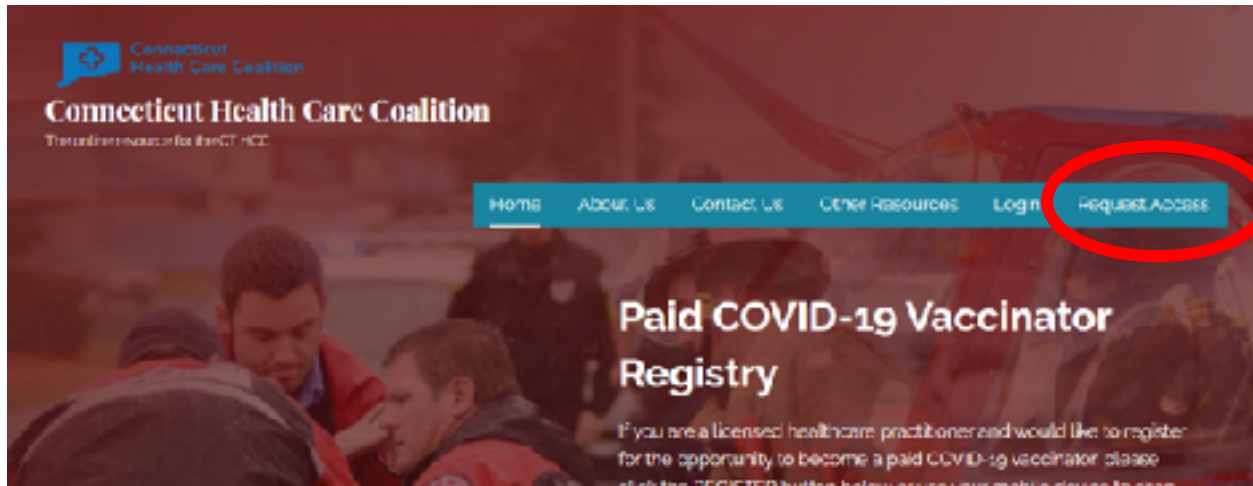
Connecticut Health Care Coalition

Connecticut Health Care Coalition

The online resource for the CT HCC

Home About Us Contact Us Other Resources Log in Request Access

Paid COVID-19 Vaccinator Registry

If you are a licensed healthcare practitioner and would like to register for the opportunity to become a paid COVID-19 vaccinator please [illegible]